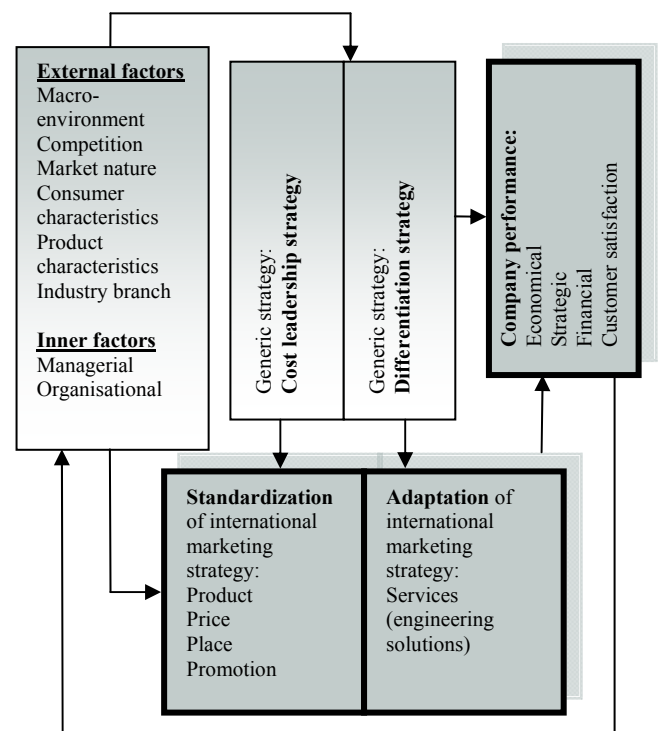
External factors
Macro-environment
Competition
Market nature
Consumer characteristics
Product characteristics
Industry branch

Inner factors
Managerial
Organisational

Generic strategy: Cost leadership strategy

Generic strategy: Differentiation strategy

Company performance:
Economical
Strategic
Financial
Customer satisfaction

Standardization of international marketing strategy:
Product
Price
Place
Promotion

Adaptation of international marketing strategy:
Services (engineering solutions)